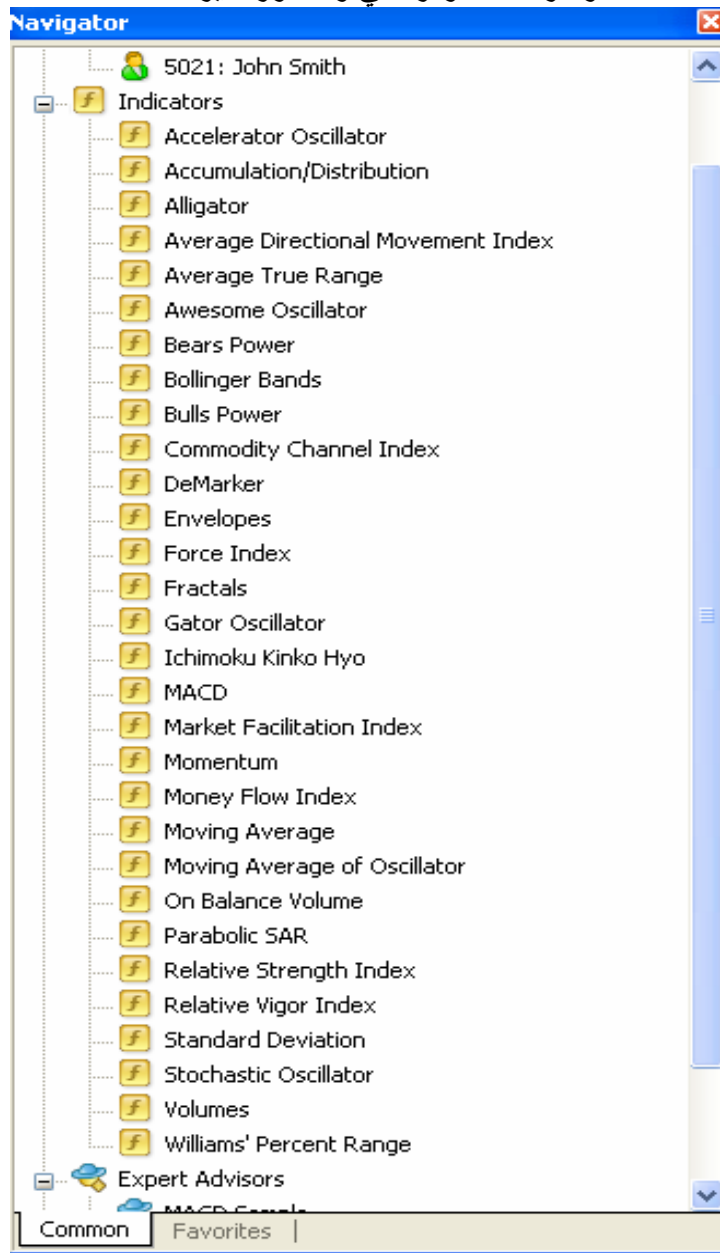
Navigator

5021: John Smith
Indicators
Accelerator Oscillator
Accumulation/Distribution
Alligator
Average Directional Movement Index
Average True Range
Awesome Oscillator
Bears Power
Bollinger Bands
Bulls Power
Commodity Channel Index
DeMarker
Envelopes
Force Index
Fractals
Gator Oscillator
Ichimoku Kinko Hyo
MACD
Market Facilitation Index
Momentum
Money Flow Index
Moving Average
Moving Average of Oscillator
On Balance Volume
Parabolic SAR
Relative Strength Index
Relative Vigor Index
Standard Deviation
Stochastic Oscillator
Volumes
Williams' Percent Range
Expert Advisors
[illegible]

Common
Favorites